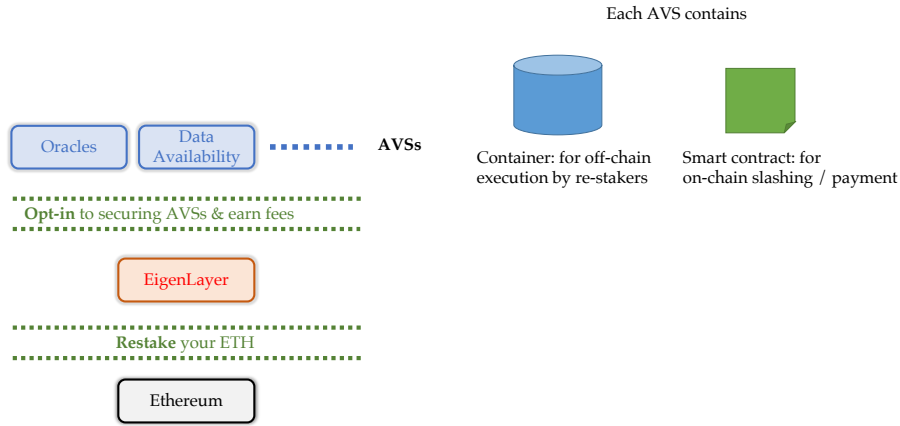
Each AVS contains

Oracles

Data Availability

AVSs

Container: for off-chain execution by re-stakers

Smart contract: for on-chain slashing / payment

Opt-in to securing AVSs & earn fees

EigenLayer

Restake your ETH

Ethereum